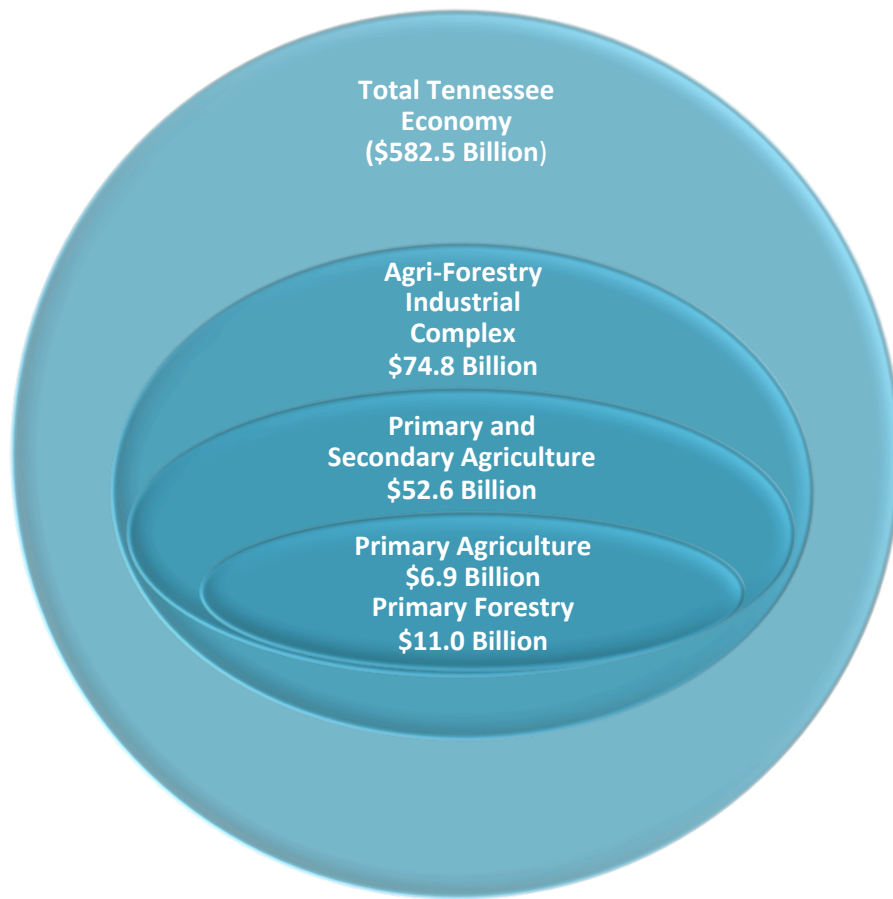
Total Tennessee Economy ($582.5 Billion)

Agri-Forestry Industrial Complex $74.8 Billion

Primary and Secondary Agriculture $52.6 Billion

Primary Agriculture $6.9 Billion Primary Forestry $11.0 Billion